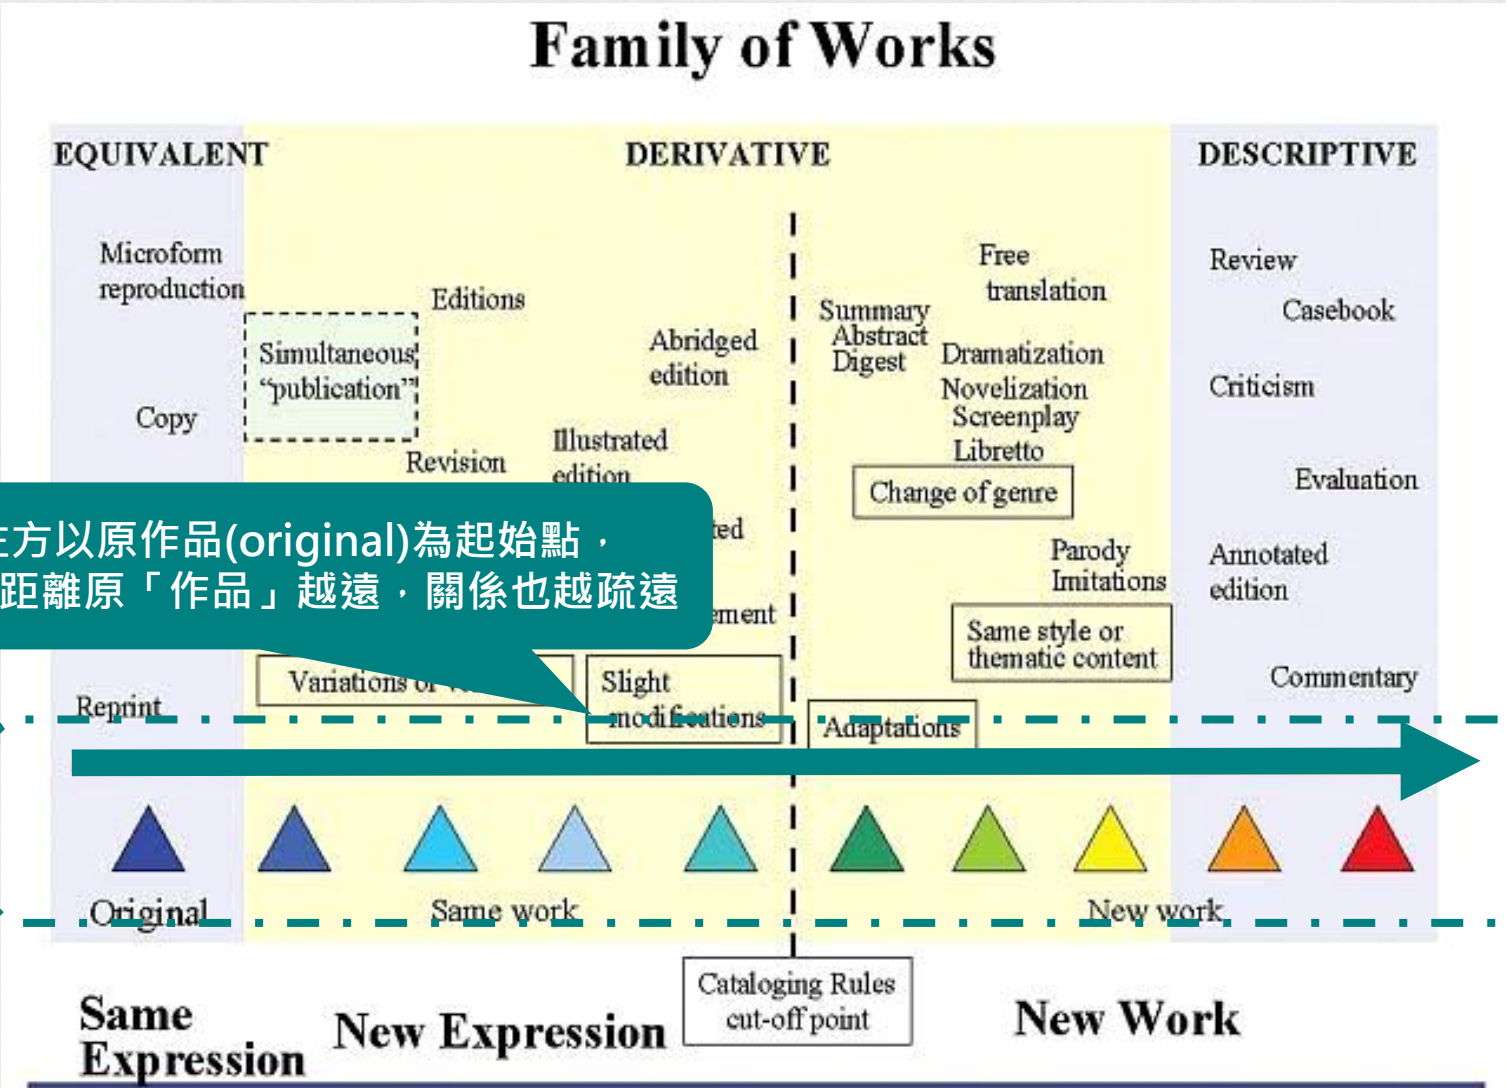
Family of Works

EQUIVALENT

DERIVATIVE

DESCRIPTIVE

Microform reproduction

Copy

Reprint

Editions

Simultaneous "publication"

Revision

Abridged edition

Illustrated edition

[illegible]ted

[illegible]ment

Variations or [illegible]

Slight modifications

Summary Abstract Digest

Free translation

Dramatization Novelization Screenplay Libretto

Change of genre

Parody Imitations

Same style or thematic content

Adaptations

Review

Casebook

Criticism

Evaluation

Annotated edition

Commentary

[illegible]方以原作品(original)為起始點，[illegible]距離原「作品」越遠，關係也越疏遠

Original

Same work

New work

Cataloging Rules cut-off point

Same Expression

New Expression

New Work